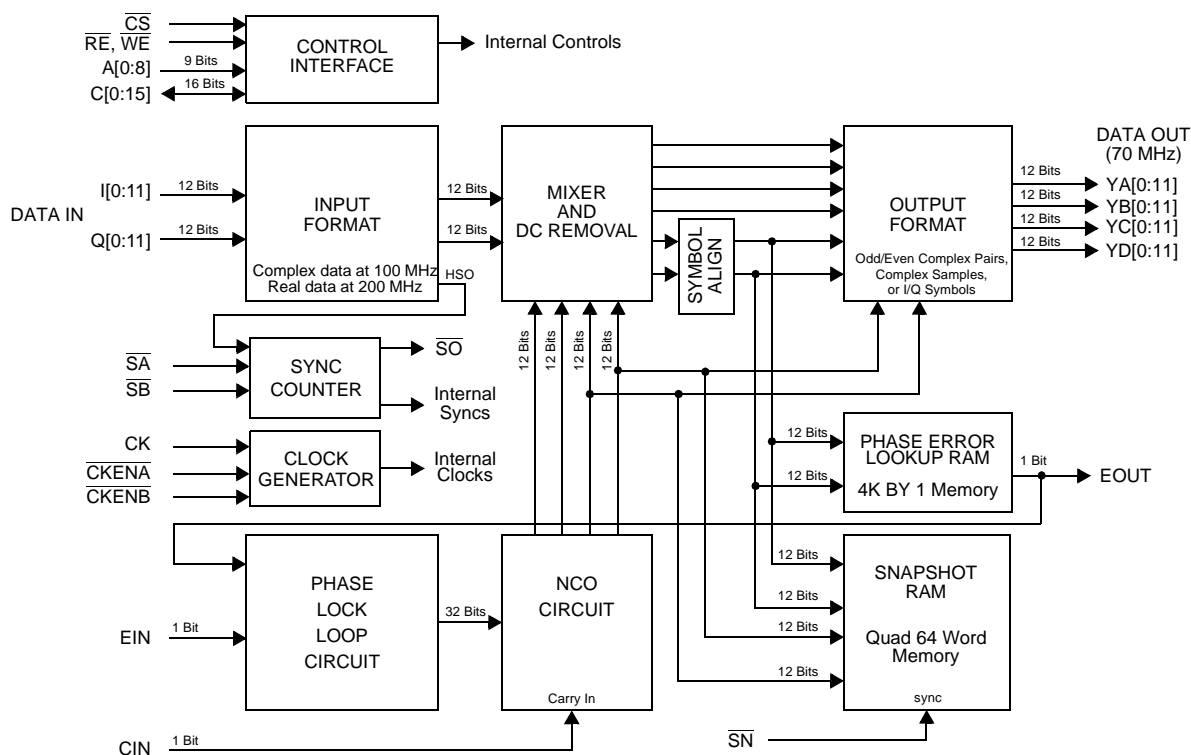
$\overline{CS}$
$\overline{RE}$, $\overline{WE}$
9 Bits
A[0:8]
16 Bits
C[0:15]

CONTROL INTERFACE

Internal Controls

DATA OUT (70 MHz)

DATA IN

I[0:11]
12 Bits
Q[0:11]
12 Bits

INPUT FORMAT

Complex data at 100 MHz
Real data at 200 MHz
HSO

12 Bits
12 Bits

MIXER AND DC REMOVAL

SYMBOL ALIGN

OUTPUT FORMAT

Odd/Even Complex Pairs, Complex Samples, or I/Q Symbols

12 Bits
YA[0:11]
12 Bits
YB[0:11]
12 Bits
YC[0:11]
12 Bits
YD[0:11]

$\overline{SA}$
$\overline{SB}$

SYNC COUNTER

$\overline{SO}$
Internal Syncs

12 Bits
12 Bits
12 Bits
12 Bits

CK
$\overline{CKENA}$
$\overline{CKENB}$

CLOCK GENERATOR

Internal Clocks

12 Bits
PHASE ERROR LOOKUP RAM
12 Bits
4K BY 1 Memory
1 Bit
EOUT

PHASE LOCK LOOP CIRCUIT

EIN
1 Bit

32 Bits

NCO CIRCUIT

Carry In

12 Bits
12 Bits
12 Bits
12 Bits

SNAPSHOT RAM

Quad 64 Word Memory

sync

CIN
1 Bit

$\overline{SN}$